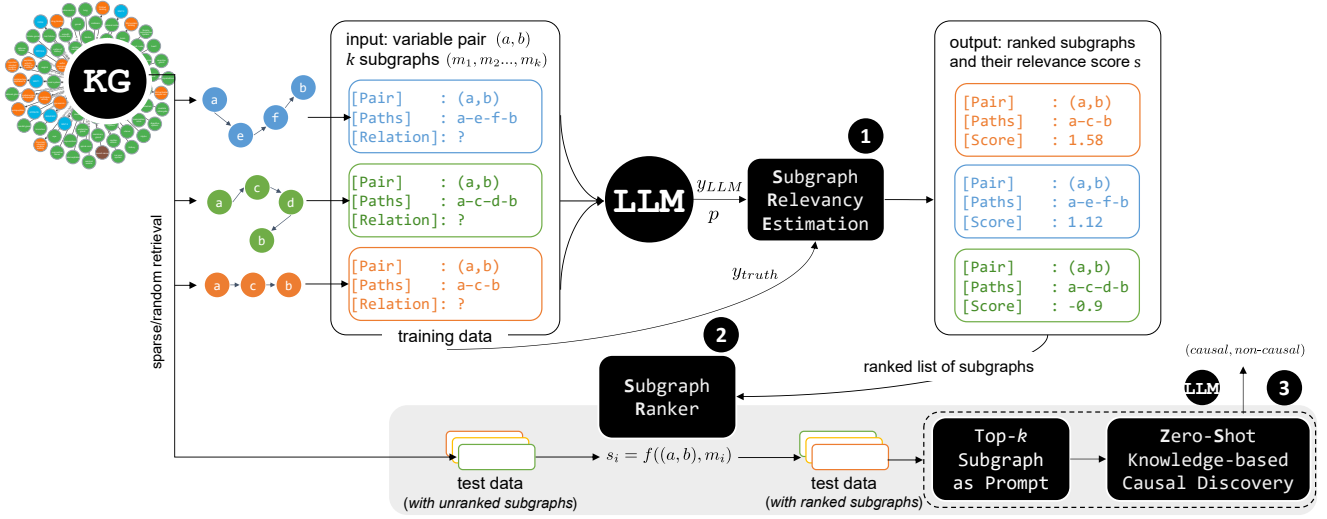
KG

sparse/random retrieval

a e f b

a c d b

a c b

input: variable pair $(a, b)$
$k$ subgraphs $(m_1, m_2 ..., m_k)$

[Pair] : (a,b)
[Paths] : a-e-f-b
[Relation]: ?

[Pair] : (a,b)
[Paths] : a-c-d-b
[Relation]: ?

[Pair] : (a,b)
[Paths] : a-c-b
[Relation]: ?

training data

LLM

$y_{LLM}$
$p$

$y_{truth}$

1

Subgraph Relevancy Estimation

output: ranked subgraphs and their relevance score $s$

[Pair] : (a,b)
[Paths] : a-c-b
[Score] : 1.58

[Pair] : (a,b)
[Paths] : a-e-f-b
[Score] : 1.12

[Pair] : (a,b)
[Paths] : a-c-d-b
[Score] : -0.9

2

Subgraph Ranker

ranked list of subgraphs

$(causal, non\text{-}causal)$

LLM

3

test data
(with unranked subgraphs)

$s_i = f((a, b), m_i)$

test data
(with ranked subgraphs)

Top-$k$ Subgraph as Prompt

Zero-Shot Knowledge-based Causal Discovery